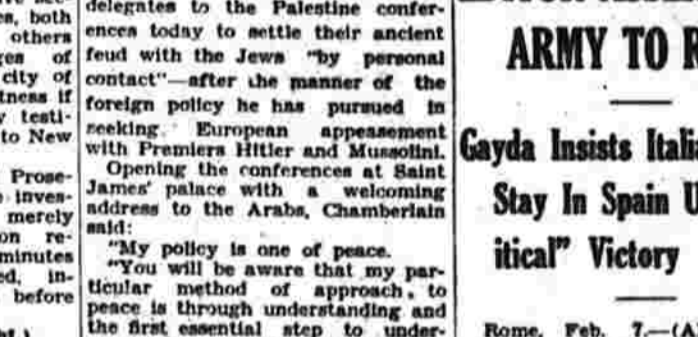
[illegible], both
others
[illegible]es of
city of
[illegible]tness if
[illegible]y testi-
to New

Prose-
inves-
merely
on re-
minutes
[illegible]d, in-
before

delegates to the Palestine conferences today to settle their ancient feud with the Jews "by personal contact"—after the manner of the foreign policy he has pursued in seeking European appeasement with Premiers Hitler and Mussolini.

Opening the conferences at Saint James' palace with a welcoming address to the Arabs, Chamberlain said:

"My policy is one of peace.

"You will be aware that my particular method of approach, to peace is through understanding and the first essential step to under-

ARMY TO R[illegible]

Gayda Insists Italia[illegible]
Stay In Spain U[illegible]
itical" Victory

Rome, Feb. 7.—(A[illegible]